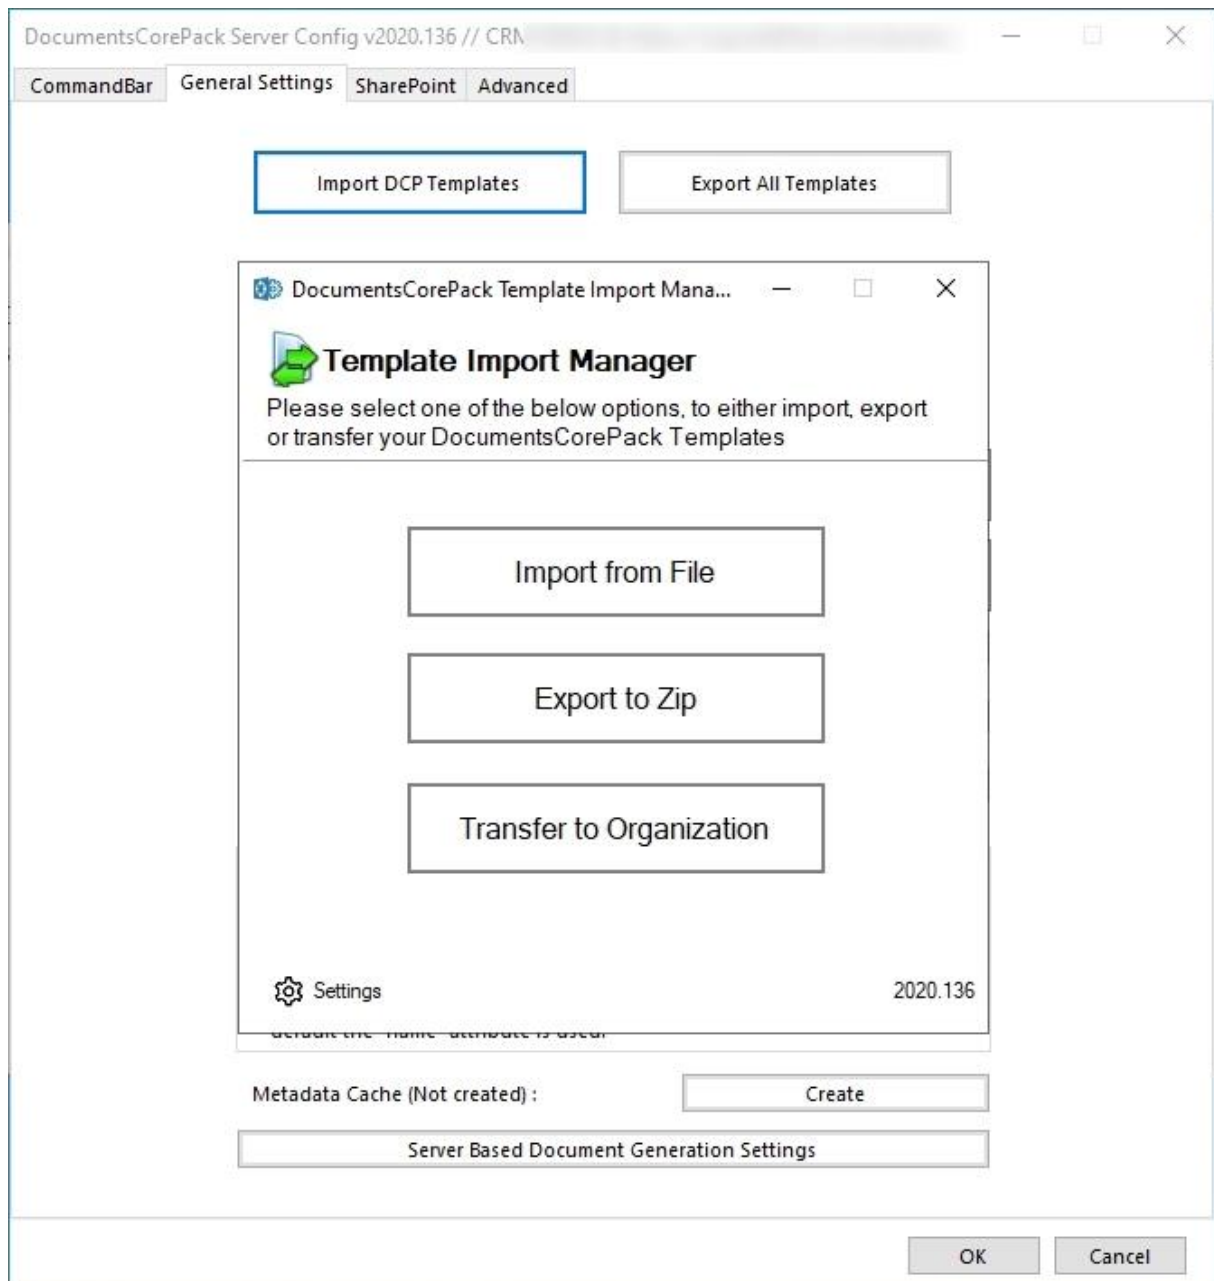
DocumentsCorePack Server Config v2020.136 // CRN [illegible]

CommandBar General Settings SharePoint Advanced

Import DCP Templates

Export All Templates

DocumentsCorePack Template Import Mana...

Template Import Manager

Please select one of the below options, to either import, export or transfer your DocumentsCorePack Templates

Import from File

Export to Zip

Transfer to Organization

Settings

2020.136

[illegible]

Metadata Cache (Not created) :

Create

Server Based Document Generation Settings

OK

Cancel